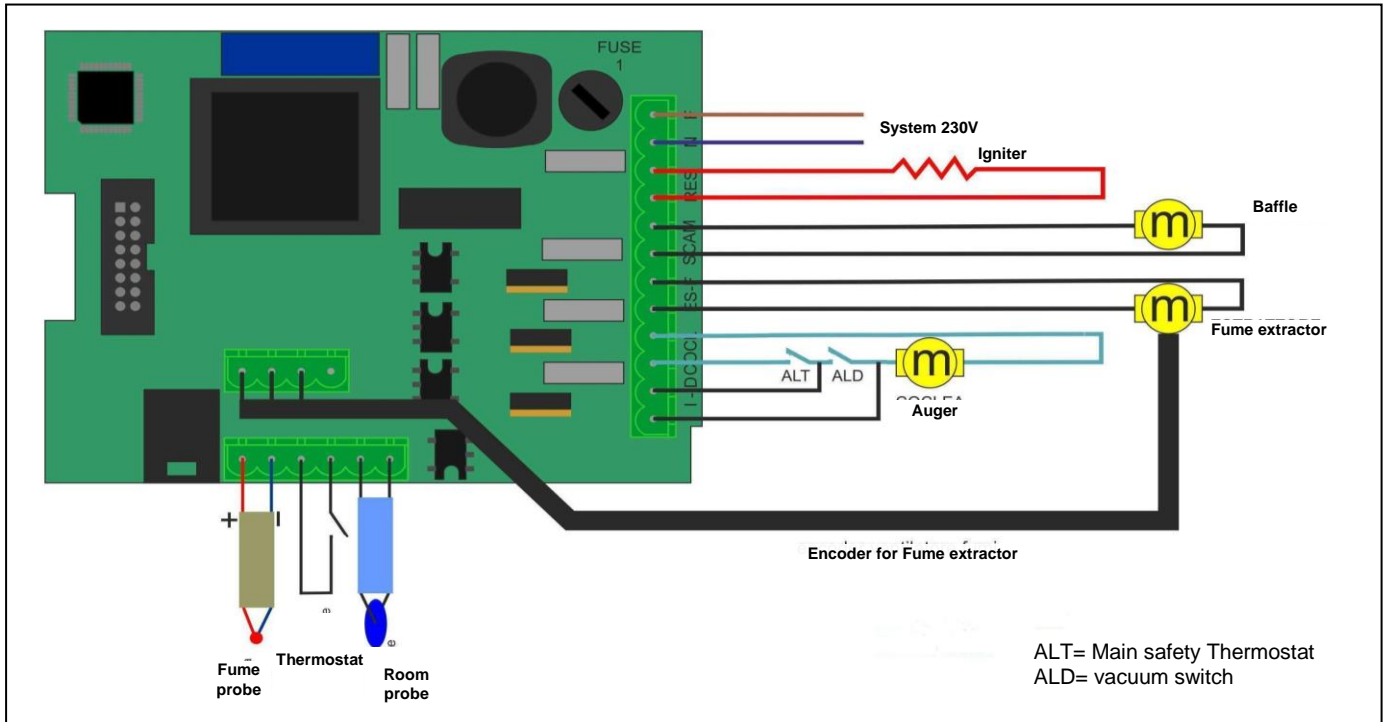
FUSE
1

L
N
RES
SCAM
ES-F
COCL
I-DC

System 230V
Igniter
Baffle
m
m
Fume extractor
ALT
ALD
m
COCLEA
Auger

+
-

Encoder for Fume extractor

Fume probe
Thermostat
Room probe

ALT= Main safety Thermostat
ALD= vacuum switch